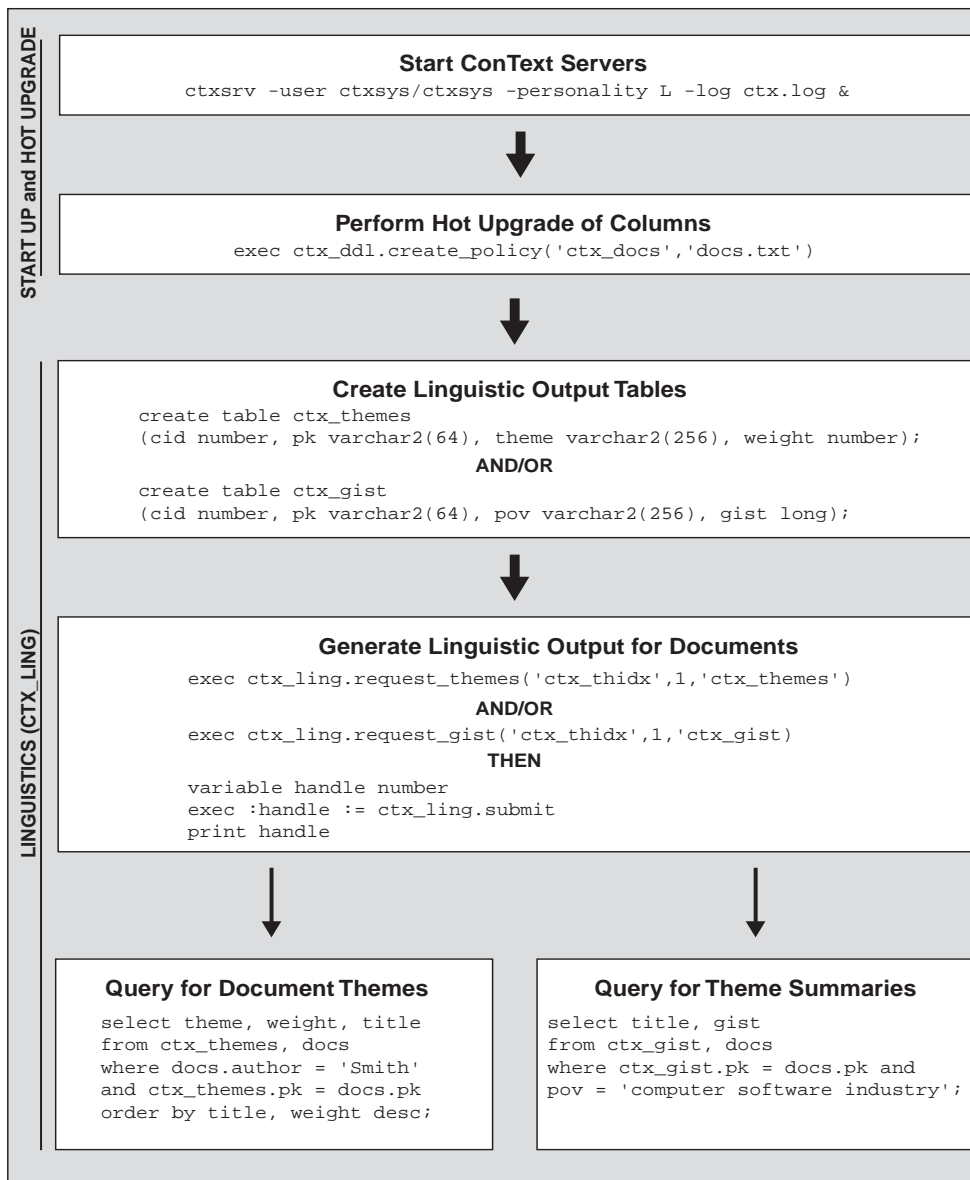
START UP and HOT UPGRADE

Start ConText Servers
ctxsrv -user ctxsys/ctxsys -personality L -log ctx.log &

Perform Hot Upgrade of Columns
exec ctx_ddl.create_policy('ctx_docs','docs.txt')

LINGUISTICS (CTX_LING)

Create Linguistic Output Tables
create table ctx_themes
(cid number, pk varchar2(64), theme varchar2(256), weight number);
AND/OR
create table ctx_gist
(cid number, pk varchar2(64), pov varchar2(256), gist long);

Generate Linguistic Output for Documents
exec ctx_ling.request_themes('ctx_thidx',1,'ctx_themes')
AND/OR
exec ctx_ling.request_gist('ctx_thidx',1,'ctx_gist)
THEN
variable handle number
exec :handle := ctx_ling.submit
print handle

Query for Document Themes
select theme, weight, title
from ctx_themes, docs
where docs.author = 'Smith'
and ctx_themes.pk = docs.pk
order by title, weight desc;

Query for Theme Summaries
select title, gist
from ctx_gist, docs
where ctx_gist.pk = docs.pk and
pov = 'computer software industry';